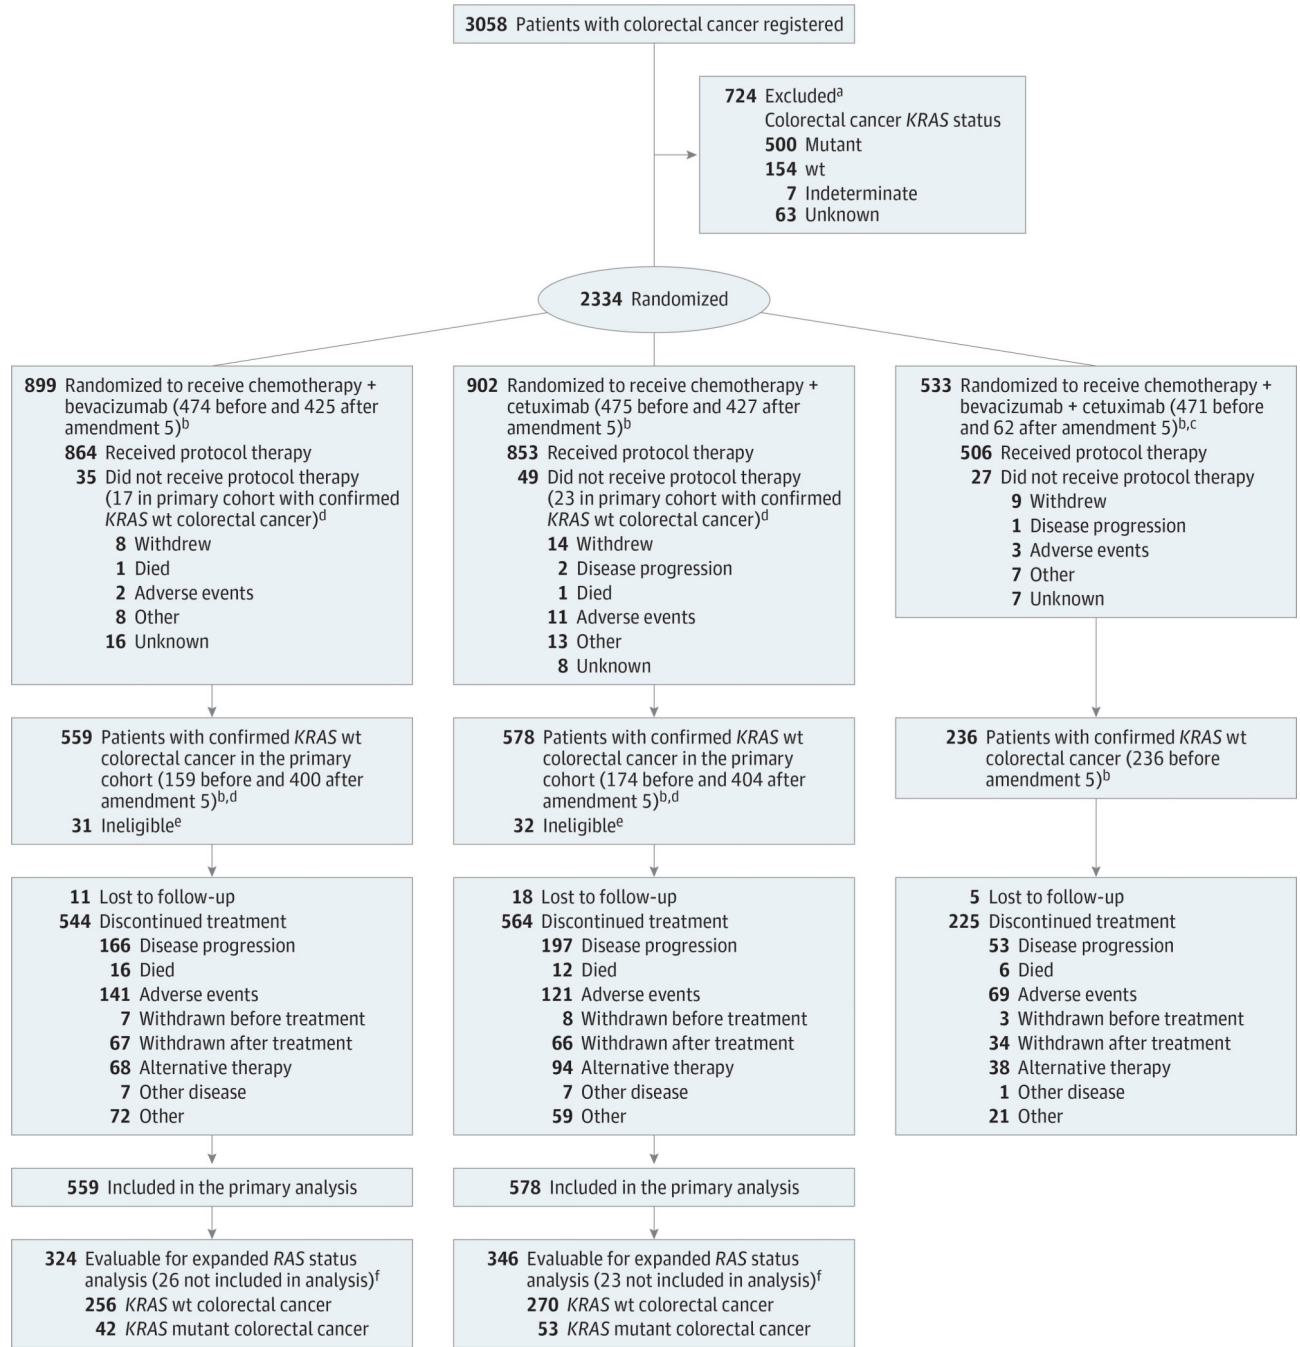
3058 Patients with colorectal cancer registered

724 Excluded$^{a}$
Colorectal cancer *KRAS* status
500 Mutant
154 wt
7 Indeterminate
63 Unknown

2334 Randomized

899 Randomized to receive chemotherapy + bevacizumab (474 before and 425 after amendment 5)$^{b}$
864 Received protocol therapy
35 Did not receive protocol therapy (17 in primary cohort with confirmed *KRAS* wt colorectal cancer)$^{d}$
8 Withdrew
1 Died
2 Adverse events
8 Other
16 Unknown

559 Patients with confirmed *KRAS* wt colorectal cancer in the primary cohort (159 before and 400 after amendment 5)$^{b,d}$
31 Ineligible$^{e}$

11 Lost to follow-up
544 Discontinued treatment
166 Disease progression
16 Died
141 Adverse events
7 Withdrawn before treatment
67 Withdrawn after treatment
68 Alternative therapy
7 Other disease
72 Other

559 Included in the primary analysis

324 Evaluable for expanded *RAS* status analysis (26 not included in analysis)$^{f}$
256 *KRAS* wt colorectal cancer
42 *KRAS* mutant colorectal cancer

902 Randomized to receive chemotherapy + cetuximab (475 before and 427 after amendment 5)$^{b}$
853 Received protocol therapy
49 Did not receive protocol therapy (23 in primary cohort with confirmed *KRAS* wt colorectal cancer)$^{d}$
14 Withdrew
2 Disease progression
1 Died
11 Adverse events
13 Other
8 Unknown

578 Patients with confirmed *KRAS* wt colorectal cancer in the primary cohort (174 before and 404 after amendment 5)$^{b,d}$
32 Ineligible$^{e}$

18 Lost to follow-up
564 Discontinued treatment
197 Disease progression
12 Died
121 Adverse events
8 Withdrawn before treatment
66 Withdrawn after treatment
94 Alternative therapy
7 Other disease
59 Other

578 Included in the primary analysis

346 Evaluable for expanded *RAS* status analysis (23 not included in analysis)$^{f}$
270 *KRAS* wt colorectal cancer
53 *KRAS* mutant colorectal cancer

533 Randomized to receive chemotherapy + bevacizumab + cetuximab (471 before and 62 after amendment 5)$^{b,c}$
506 Received protocol therapy
27 Did not receive protocol therapy
9 Withdrew
1 Disease progression
3 Adverse events
7 Other
7 Unknown

236 Patients with confirmed *KRAS* wt colorectal cancer (236 before amendment 5)$^{b}$

5 Lost to follow-up
225 Discontinued treatment
53 Disease progression
6 Died
69 Adverse events
3 Withdrawn before treatment
34 Withdrawn after treatment
38 Alternative therapy
1 Other disease
21 Other